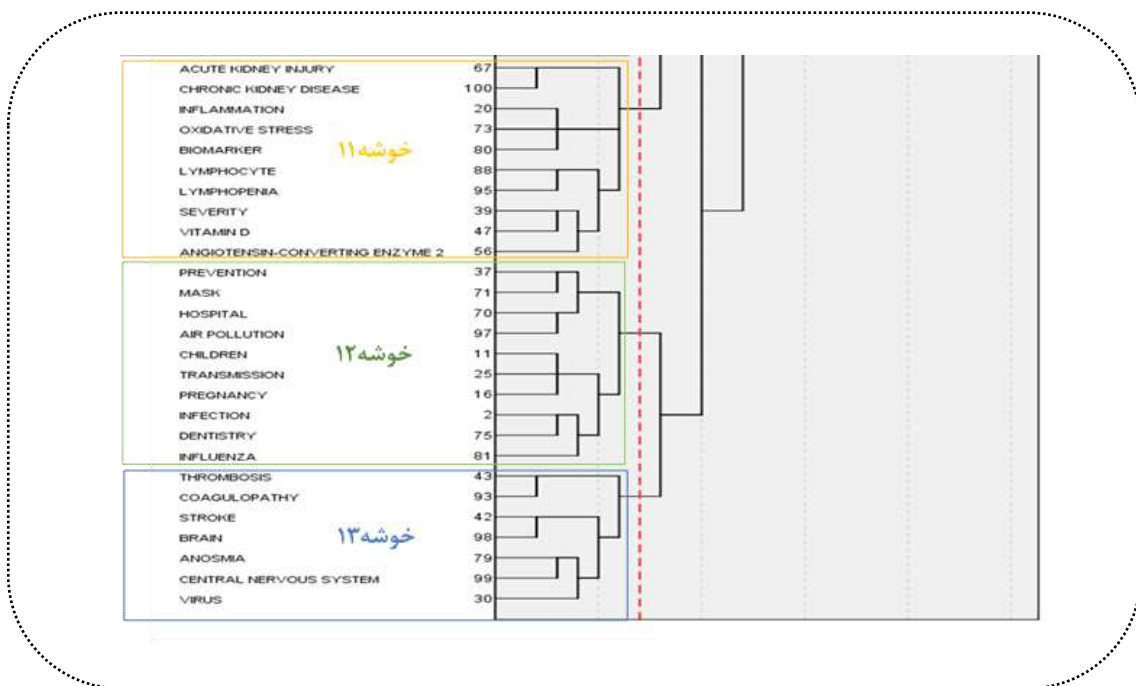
ACUTE KIDNEY INJURY 67
CHRONIC KIDNEY DISEASE 100
INFLAMMATION 20
OXIDATIVE STRESS 73
BIOMARKER 80
LYMPHOCYTE 88
LYMPHOPENIA 95
SEVERITY 39
VITAMIN D 47
ANGIOTENSIN-CONVERTING ENZYME 2 56

خوشه۱۱

PREVENTION 37
MASK 71
HOSPITAL 70
AIR POLLUTION 97
CHILDREN 11
TRANSMISSION 25
PREGNANCY 16
INFECTION 2
DENTISTRY 75
INFLUENZA 81

خوشه۱۲

THROMBOSIS 43
COAGULOPATHY 93
STROKE 42
BRAIN 98
ANOSMIA 79
CENTRAL NERVOUS SYSTEM 99
VIRUS 30

خوشه۱۳